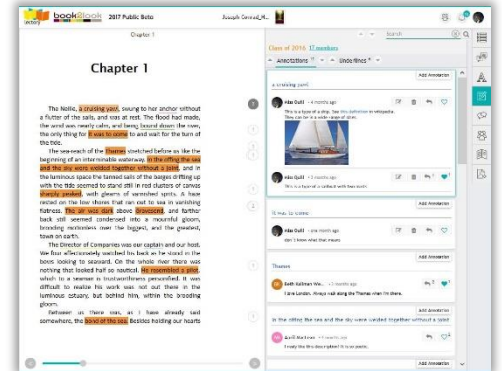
book&look 2017 Public Beta

Joseph Conrad_H...

Chapter 1

Chapter 1

The Nellie, a cruising yawl, swung to her anchor without a flutter of the sails, and was at rest. The flood had made, the wind was nearly calm, and being bound down the river, the only thing for it was to come to and wait for the turn of the tide.

The sea-reach of the Thames stretched before us like the beginning of an interminable waterway. In the offing the sea and the sky were welded together without a joint, and in the luminous space the tanned sails of the barges drifting up with the tide seemed to stand still in red clusters of canvas sharply peaked, with gleams of varnished sprits. A haze rested on the low shores that ran out to sea in vanishing flatness. The air was dark above Gravesend, and farther back still seemed condensed into a mournful gloom, brooding motionless over the biggest, and the greatest, town on earth.

The Director of Companies was our captain and our host. We four affectionately watched his back as he stood in the bows looking to seaward. On the whole river there was nothing that looked half so nautical. He resembled a pilot, which to a seaman is trustworthiness personified. It was difficult to realize his work was not out there in the luminous estuary, but behind him, within the brooding gloom.

Between us there was, as I have already said somewhere, the bond of the sea. Besides holding our hearts

Class of 2016 12 members

Annotations Underlines

Search

Add Annotation

a cruising yawl

Alex Quill · 4 months ago

This is a type of a ship. See this definition in wikipedia. They can be in a wide range of sizes.

Alex Quill · 3 months ago

This is a type of a sailboat with two masts

Add Annotation

was to come

Alex Quill · 4 months ago

don't know what that means

Thames

Beth Kallman Wo... · 2 months ago

I love London. Always walk along the Thames when I'm there.

Add Annotation

In the offing the sea and the sky were welded together without a joint

Avril Marlowe · 2 months ago

I really like this description! It is so poetic.

Add Annotation